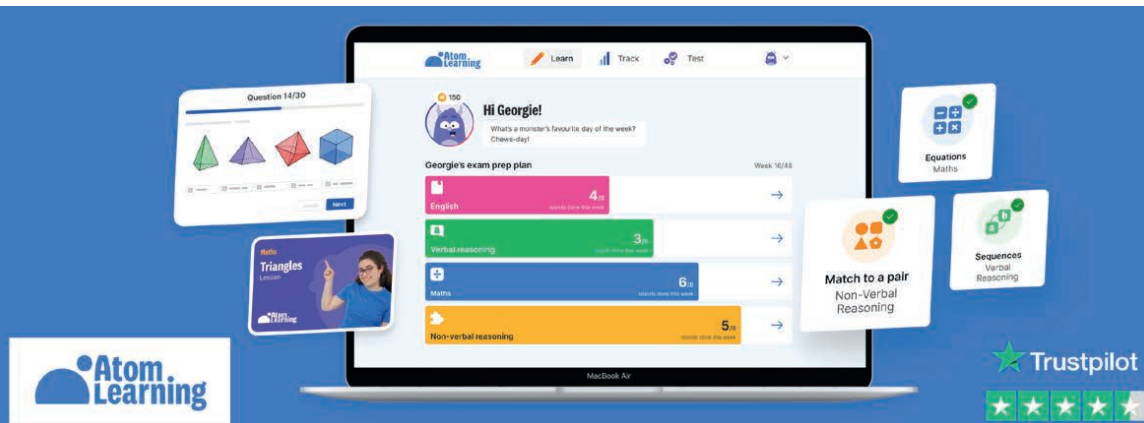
Question 14/30

Atom Learning

Learn

Track

Test

150

Hi Georgie!

What's a monster's favourite day of the week? Chewe-day!

Georgie's exam prep plan

Week 16/48

English

4/8

Verbal reasoning

3/8

Maths

6/8

Non-verbal reasoning

5/8

Maths

Triangles

Lesson

Atom Learning

Equations

Maths

Match to a pair

Non-Verbal Reasoning

Sequences

Verbal Reasoning

MacBook Air

Atom Learning

Trustpilot